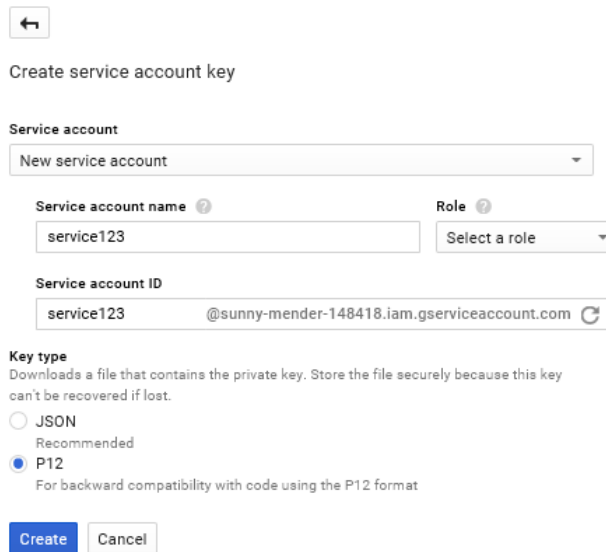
Create service account key

Service account

New service account

Service account name

service123

Role

Select a role

Service account ID

service123 @sunny-mender-148418.iam.gserviceaccount.com

Key type

Downloads a file that contains the private key. Store the file securely because this key can't be recovered if lost.

JSON

Recommended

P12

For backward compatibility with code using the P12 format

Create

Cancel